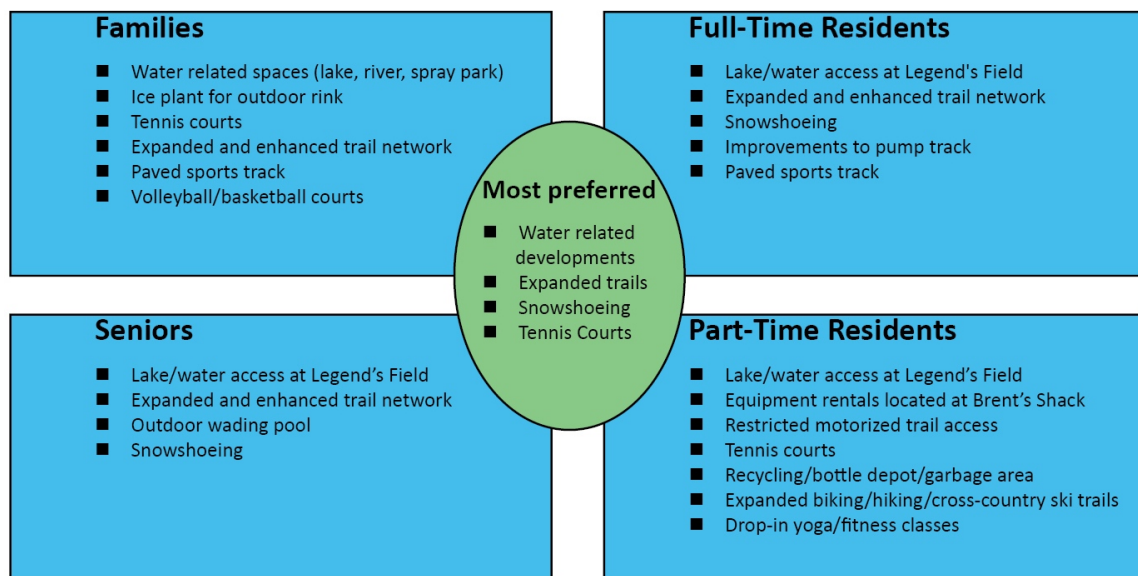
Families

- Water related spaces (lake, river, spray park)
- Ice plant for outdoor rink
- Tennis courts
- Expanded and enhanced trail network
- Paved sports track
- Volleyball/basketball courts

Full-Time Residents

- Lake/water access at Legend's Field
- Expanded and enhanced trail network
- Snowshoeing
- Improvements to pump track
- Paved sports track

Most preferred

- Water related developments
- Expanded trails
- Snowshoeing
- Tennis Courts

Seniors

- Lake/water access at Legend's Field
- Expanded and enhanced trail network
- Outdoor wading pool
- Snowshoeing

Part-Time Residents

- Lake/water access at Legend's Field
- Equipment rentals located at Brent's Shack
- Restricted motorized trail access
- Tennis courts
- Recycling/bottle depot/garbage area
- Expanded biking/hiking/cross-country ski trails
- Drop-in yoga/fitness classes